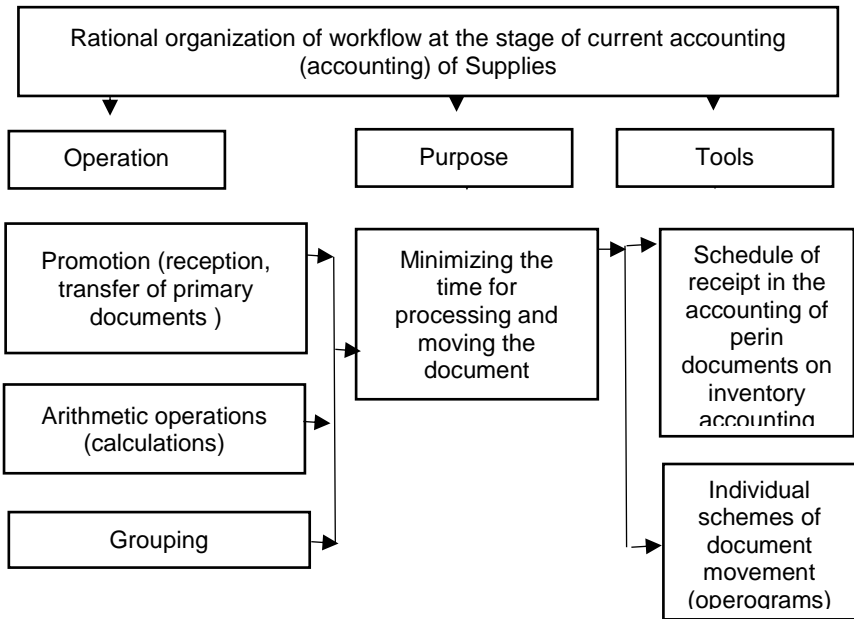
Rational organization of workflow at the stage of current accounting (accounting) of Supplies

Operation

Purpose

Tools

Promotion (reception, transfer of primary documents )

Arithmetic operations (calculations)

Grouping

Minimizing the time for processing and moving the document

Schedule of receipt in the accounting of perin documents on inventory accounting

Individual schemes of document movement (operograms)